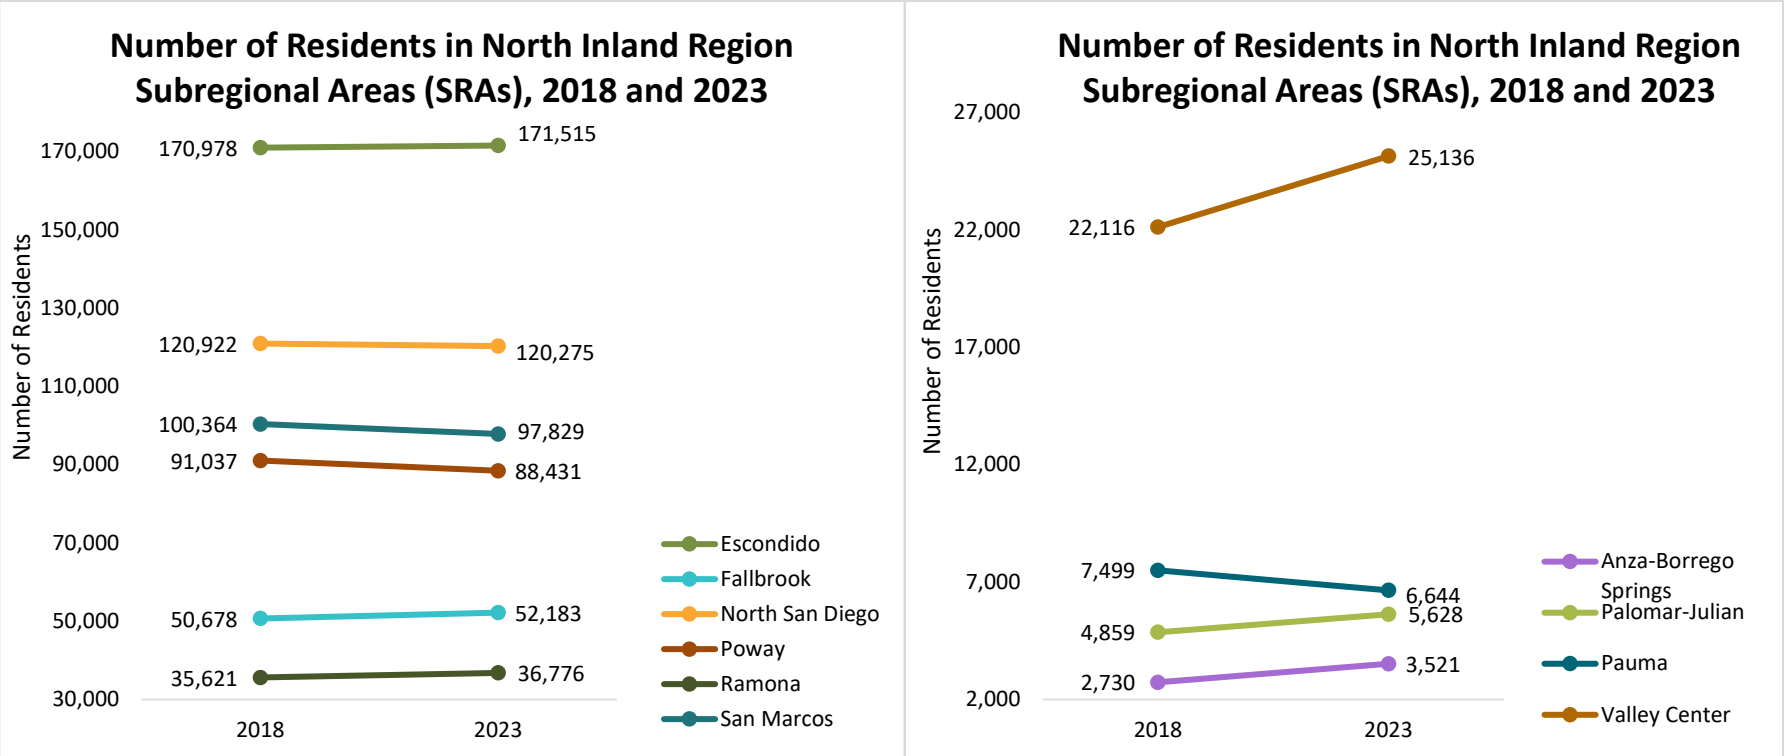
Number of Residents in North Inland Region Subregional Areas (SRAs), 2018 and 2023

Number of Residents

170,000
150,000
130,000
110,000
90,000
70,000
50,000
30,000

170,978
171,515
120,922
120,275
100,364
97,829
91,037
88,431
50,678
52,183
35,621
36,776

2018
2023

Escondido
Fallbrook
North San Diego
Poway
Ramona
San Marcos

Number of Residents in North Inland Region Subregional Areas (SRAs), 2018 and 2023

Number of Residents

27,000
22,000
17,000
12,000
7,000
2,000

25,136
22,116
7,499
6,644
4,859
5,628
2,730
3,521

2018
2023

Anza-Borrego Springs
Palomar-Julian
Pauma
Valley Center